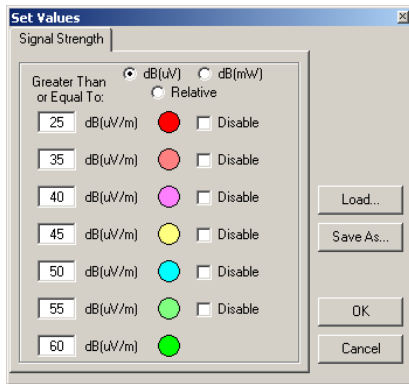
Set Values

Signal Strength

Greater Than or Equal To:

dB(uV) dB(mW)
Relative

25 dB(uV/m) Disable

35 dB(uV/m) Disable

40 dB(uV/m) Disable

45 dB(uV/m) Disable

50 dB(uV/m) Disable

55 dB(uV/m) Disable

60 dB(uV/m)

Load...

Save As...

OK

Cancel